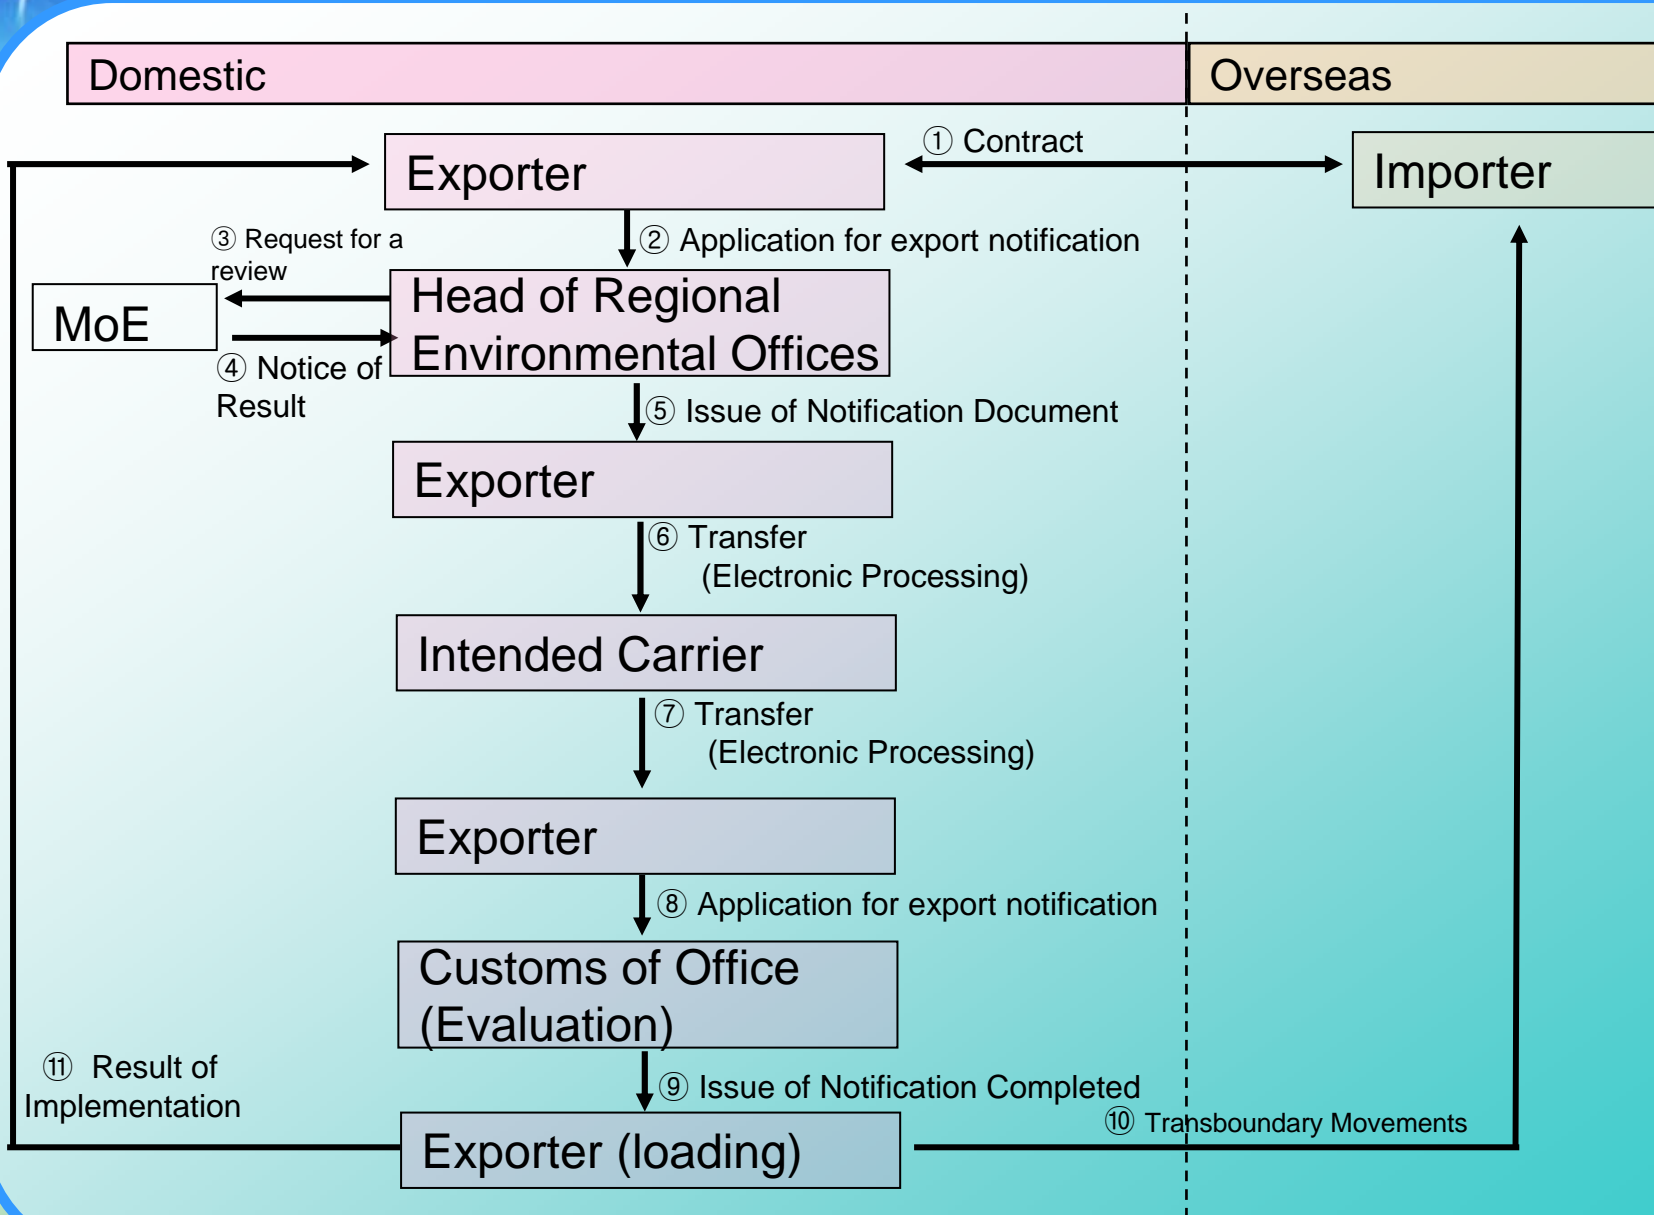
Domestic

Overseas

① Contract

Exporter

Importer

② Application for export notification

③ Request for a review

MoE

Head of Regional Environmental Offices

④ Notice of Result

⑤ Issue of Notification Document

Exporter

⑥ Transfer (Electronic Processing)

Intended Carrier

⑦ Transfer (Electronic Processing)

Exporter

⑧ Application for export notification

Customs of Office (Evaluation)

⑨ Issue of Notification Completed

⑪ Result of Implementation

⑩ Transboundary Movements

Exporter (loading)